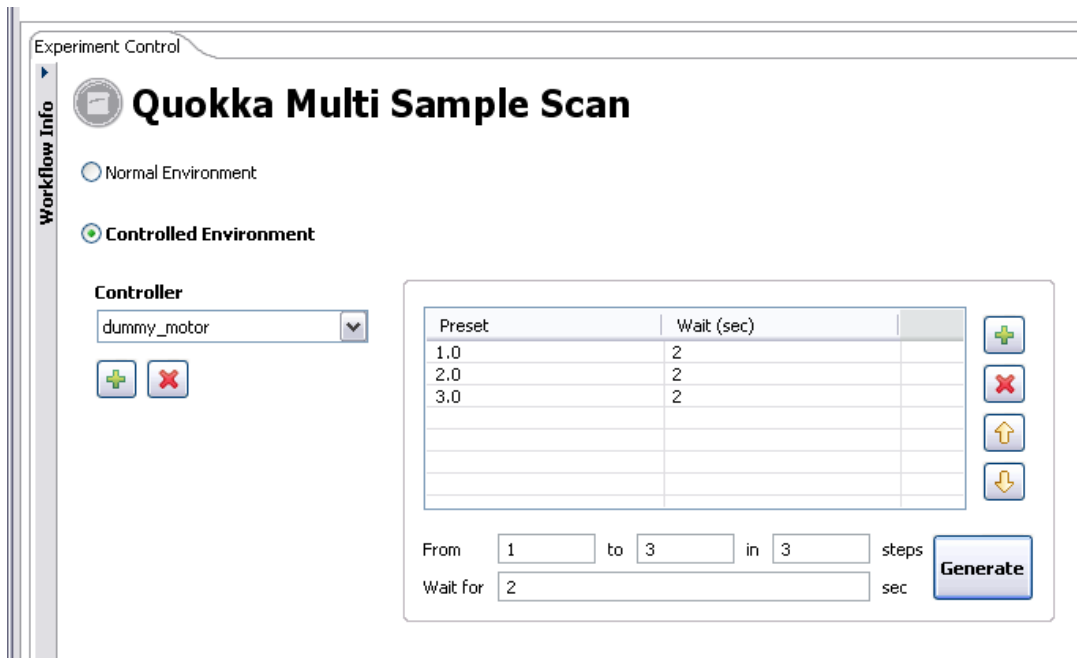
Experiment Control

Workflow Info

Quokka Multi Sample Scan

Normal Environment

Controlled Environment

Controller

dummy_motor

| Preset | Wait (sec) |
|---|---|
| 1.0 | 2 |
| 2.0 | 2 |
| 3.0 | 2 |

From 1 to 3 in 3 steps

Wait for 2 sec

Generate